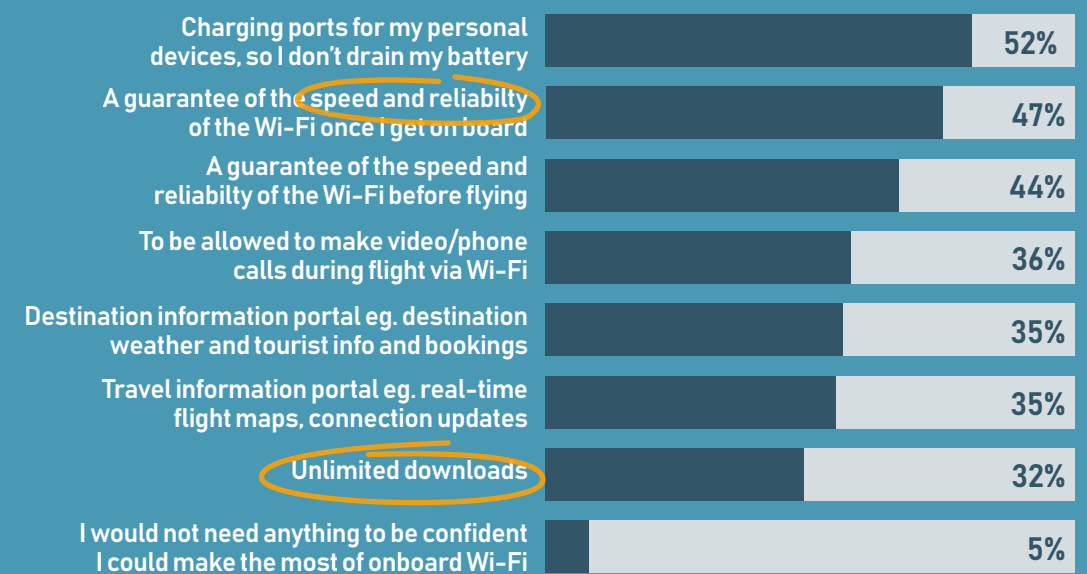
Charging ports for my personal devices, so I don't drain my battery
52%

A guarantee of the speed and reliabilty of the Wi-Fi once I get on board
47%

A guarantee of the speed and reliabilty of the Wi-Fi before flying
44%

To be allowed to make video/phone calls during flight via Wi-Fi
36%

Destination information portal eg. destination weather and tourist info and bookings
35%

Travel information portal eg. real-time flight maps, connection updates
35%

Unlimited downloads
32%

I would not need anything to be confident I could make the most of onboard Wi-Fi
5%